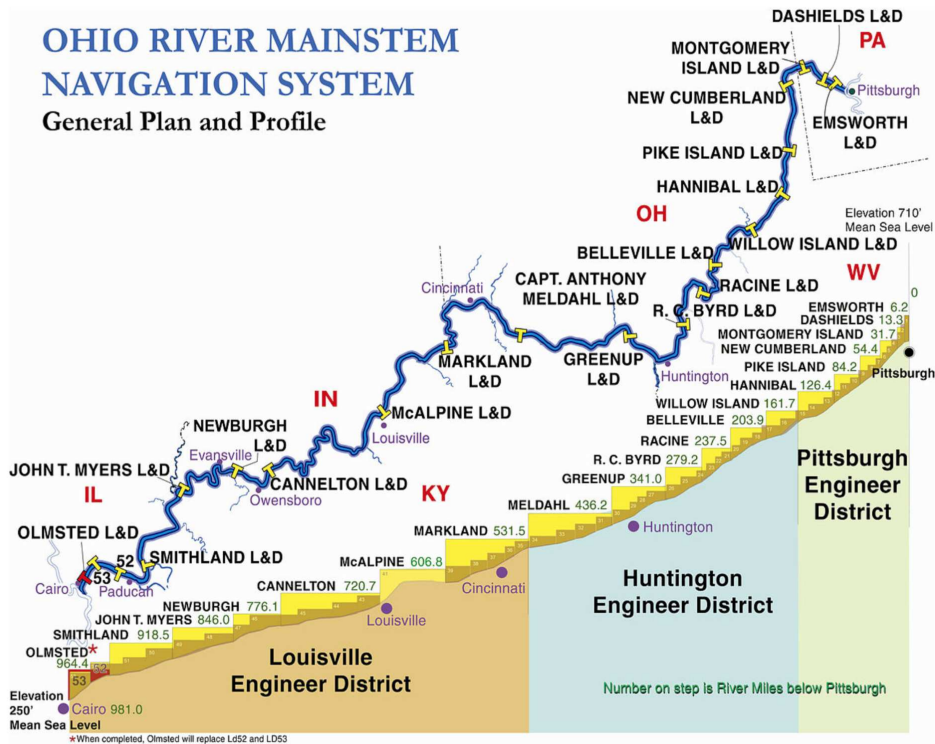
OHIO RIVER MAINSTEM NAVIGATION SYSTEM
General Plan and Profile

DASHIELDS L&D
PA
MONTGOMERY ISLAND L&D
Pittsburgh
NEW CUMBERLAND L&D
EMSWORTH L&D
PIKE ISLAND L&D
HANNIBAL L&D
OH
Elevation 710' Mean Sea Level
WILLOW ISLAND L&D
BELLEVILLE L&D
RACINE L&D
WV
CAPT. ANTHONY MELDAHL L&D
R. C. BYRD L&D
Cincinnati
MARKLAND L&D
GREENUP L&D
Huntington
IN
McALPINE L&D
Louisville
NEWBURGH L&D
Evansville
CANNELTON L&D
Owensboro
KY
JOHN T. MYERS L&D
IL
OLMSTED L&D
52
53
SMITHLAND L&D
Cairo
Paducah

EMSWORTH 6.2
DASHIELDS 13.3
0
MONTGOMERY ISLAND 31.7
NEW CUMBERLAND 54.4
PIKE ISLAND 84.2
Pittsburgh
HANNIBAL 126.4
WILLOW ISLAND 161.7
BELLEVILLE 203.9
RACINE 237.5
R. C. BYRD 279.2
GREENUP 341.0
MELDAHL 436.2
Huntington
MARKLAND 531.5
McALPINE 606.8
Cincinnati
CANNELTON 720.7
NEWBURGH 776.1
Louisville
JOHN T. MYERS 846.0
SMITHLAND 918.5
OLMSTED*
964.4
52
53
Elevation 250' Mean Sea Level
Cairo 981.0

Pittsburgh Engineer District
Huntington Engineer District
Louisville Engineer District

Number on step is River Miles below Pittsburgh

*When completed, Olmsted will replace Ld52 and LD53